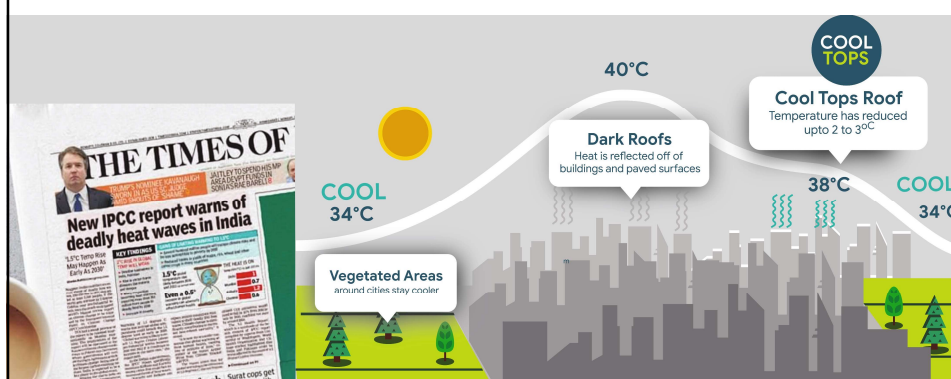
THE TIMES OF

TRUMP'S NOMINEE KAVANAUGH SWORN IN AS US SC JUDGE

JAITLEY TO SPEND HIS MP AREA DEVPT FUNDS IN SONIA'S RAE BARELI

New IPCC report warns of deadly heat waves in India

1.5°C Temp Rise May Happen As Early As 2030

KEY FINDINGS

1.5°C

Even a 0.5°

THE HEAT IS ON

Surat cops get

COOL
34°C

40°C

Dark Roofs
Heat is reflected off of buildings and paved surfaces

COOL TOPS

Cool Tops Roof
Temperature has reduced upto 2 to 3$^{0C}$

38°C

COOL
34°

Vegetated Areas
around cities stay cooler